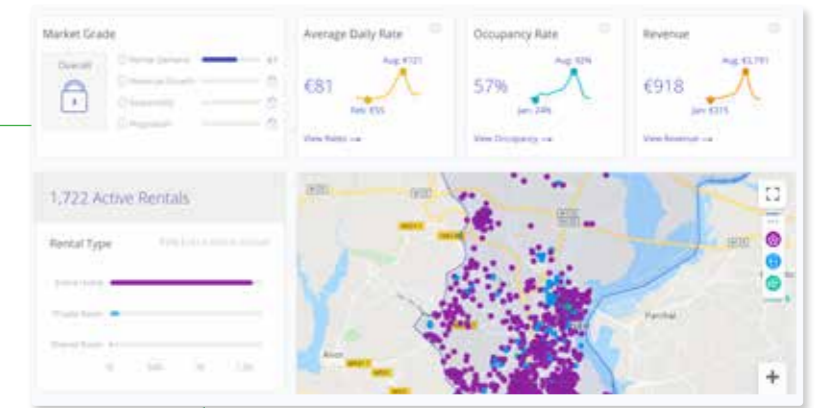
Market Grade

Overall

Rental Demand 61

Revenue Growth

Seasonality

Regulation

Average Daily Rate

€81

Aug: €121

Feb: €55

View Rates →

Occupancy Rate

57%

Aug: 92%

Jan: 24%

View Occupancy →

Revenue

€918

Aug: €1,791

Jan: €315

View Revenue →

1,722 Active Rentals

Rental Type

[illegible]

Entire Home

Private Room

Shared Room

0 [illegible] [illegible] 1.5K

Alcoi

Parchal

+